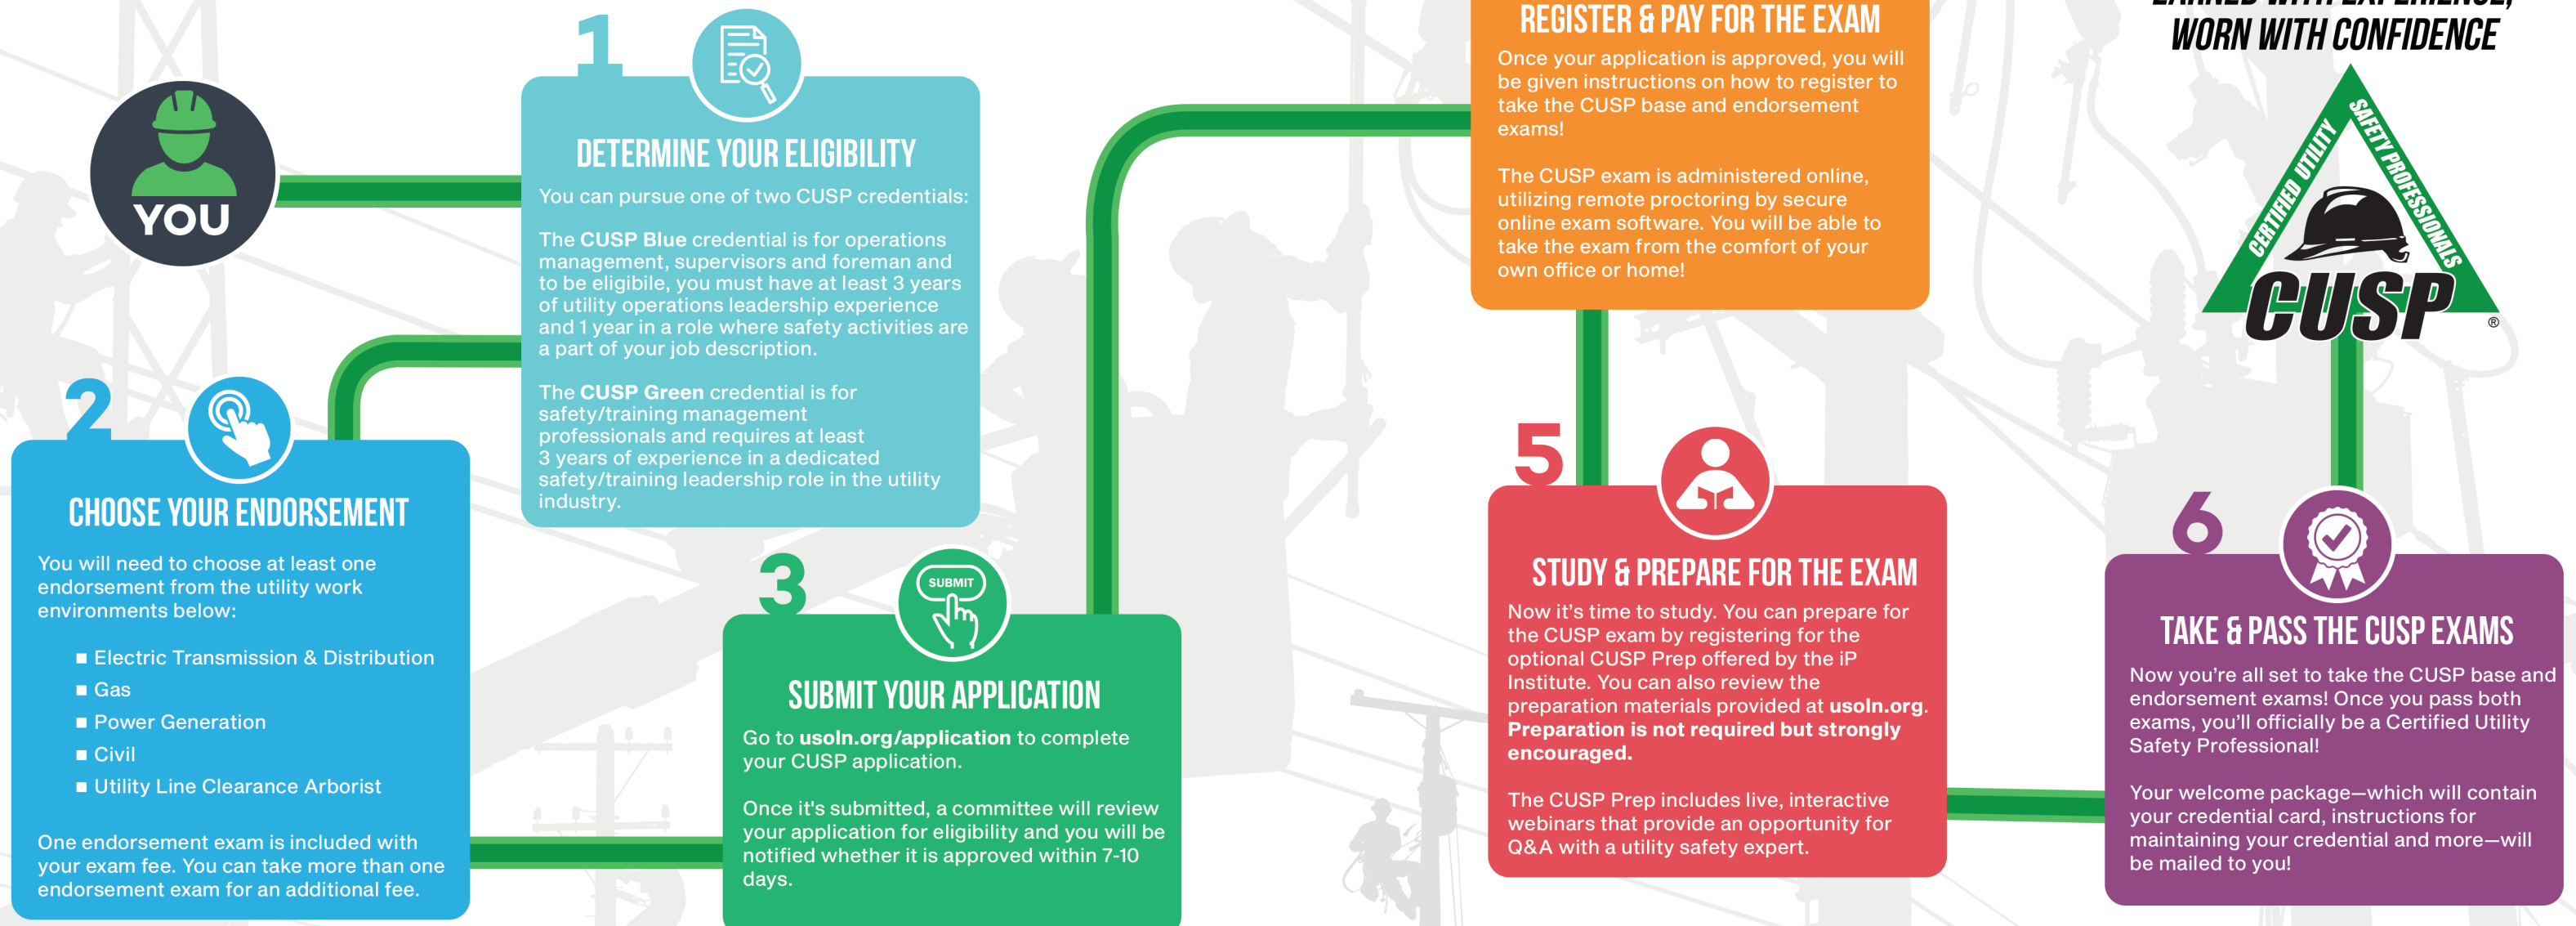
YOU

1

DETERMINE YOUR ELIGIBILITY

You can pursue one of two CUSP credentials:

The **CUSP Blue** credential is for operations management, supervisors and foreman and to be eligibile, you must have at least 3 years of utility operations leadership experience and 1 year in a role where safety activities are a part of your job description.

The **CUSP Green** credential is for safety/training management professionals and requires at least 3 years of experience in a dedicated safety/training leadership role in the utility industry.

2

CHOOSE YOUR ENDORSEMENT

You will need to choose at least one endorsement from the utility work environments below:

- Electric Transmission & Distribution
- Gas
- Power Generation
- Civil
- Utility Line Clearance Arborist

One endorsement exam is included with your exam fee. You can take more than one endorsement exam for an additional fee.

3

SUBMIT

SUBMIT YOUR APPLICATION

Go to **usoln.org/application** to complete your CUSP application.

Once it's submitted, a committee will review your application for eligibility and you will be notified whether it is approved within 7-10 days.

REGISTER & PAY FOR THE EXAM

Once your application is approved, you will be given instructions on how to register to take the CUSP base and endorsement exams!

The CUSP exam is administered online, utilizing remote proctoring by secure online exam software. You will be able to take the exam from the comfort of your own office or home!

5

STUDY & PREPARE FOR THE EXAM

Now it's time to study. You can prepare for the CUSP exam by registering for the optional CUSP Prep offered by the iP Institute. You can also review the preparation materials provided at **usoln.org**. **Preparation is not required but strongly encouraged.**

The CUSP Prep includes live, interactive webinars that provide an opportunity for Q&A with a utility safety expert.

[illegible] WITH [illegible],
WORN WITH CONFIDENCE

CERTIFIED UTILITY SAFETY PROFESSIONALS
CUSP ®

6

TAKE & PASS THE CUSP EXAMS

Now you're all set to take the CUSP base and endorsement exams! Once you pass both exams, you'll officially be a Certified Utility Safety Professional!

Your welcome package—which will contain your credential card, instructions for maintaining your credential and more—will be mailed to you!